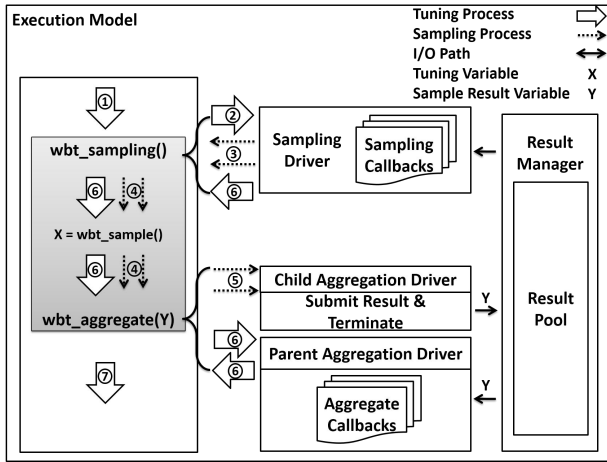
Execution Model

Tuning Process
Sampling Process
I/O Path
Tuning Variable X
Sample Result Variable Y

①
wbt_sampling()
⑥ ④
X = wbt_sample()
⑥ ④
wbt_aggregate(Y)
⑦

②
③
⑥
Sampling Driver
Sampling Callbacks

⑤
Child Aggregation Driver
Submit Result & Terminate
Y

⑥
⑥
Parent Aggregation Driver
Aggregate Callbacks
Y

Result Manager
Result Pool